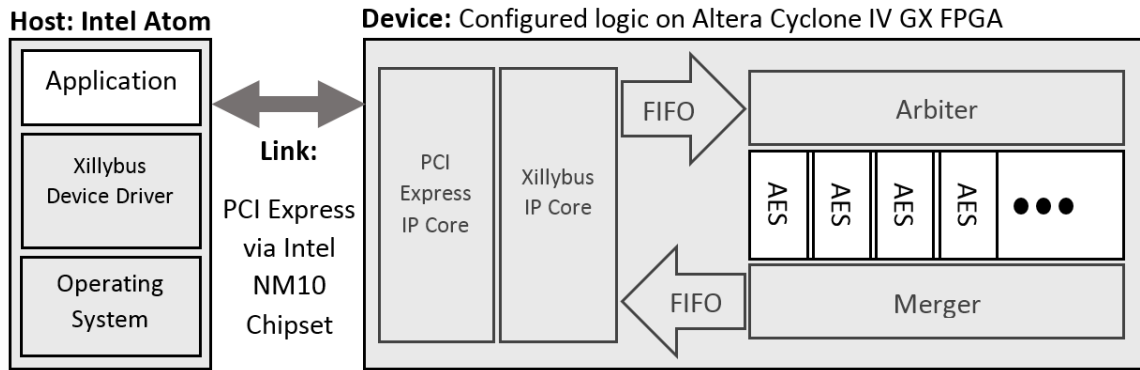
Host: Intel Atom

Application

Xillybus Device Driver

Operating System

Link:

PCI Express via Intel NM10 Chipset

Device: Configured logic on Altera Cyclone IV GX FPGA

PCI Express IP Core

Xillybus IP Core

FIFO

Arbiter

AES

AES

AES

AES

•••

FIFO

Merger